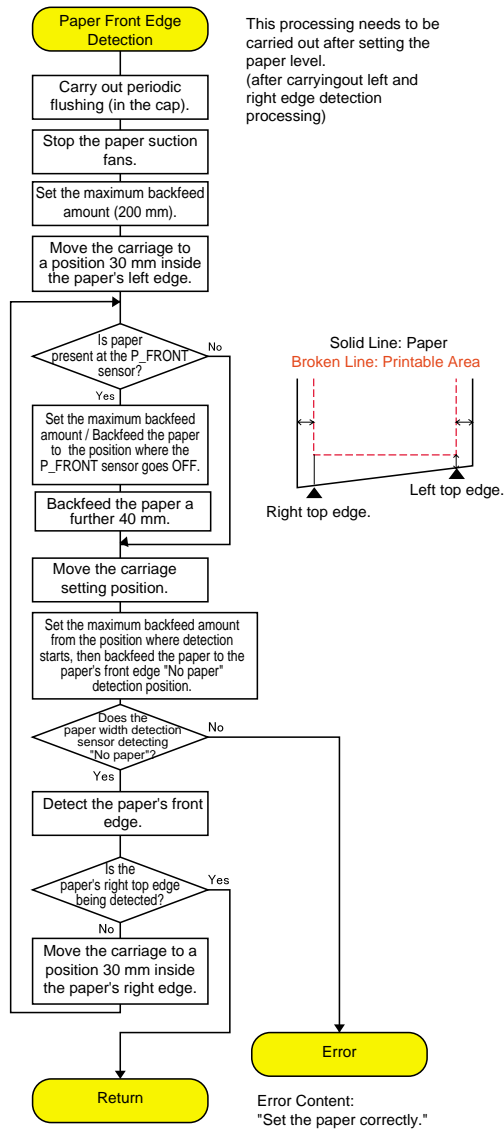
Paper Front Edge Detection

This processing needs to be carried out after setting the paper level.
(after carryingout left and right edge detection processing)

Carry out periodic flushing (in the cap).

Stop the paper suction fans.

Set the maximum backfeed amount (200 mm).

Move the carriage to a position 30 mm inside the paper's left edge.

Is paper present at the P_FRONT sensor?

No

Yes

Set the maximum backfeed amount / Backfeed the paper to the position where the P_FRONT sensor goes OFF.

Backfeed the paper a further 40 mm.

Solid Line: Paper
Broken Line: Printable Area

Left top edge.

Right top edge.

Move the carriage setting position.

Set the maximum backfeed amount from the position where detection starts, then backfeed the paper to the paper's front edge "No paper" detection position.

Does the paper width detection sensor detecting "No paper"?

No

Yes

Detect the paper's front edge.

Is the paper's right top edge being detected?

Yes

No

Move the carriage to a position 30 mm inside the paper's right edge.

Error

Return

Error Content:
"Set the paper correctly."